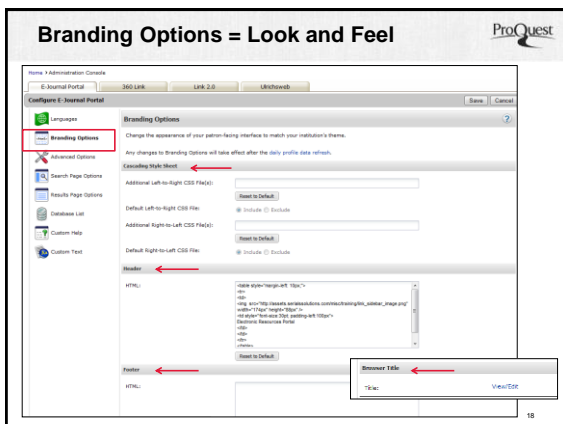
Branding Options = Look and Feel

ProQuest

Home > Administration Console

E-Journal Portal | 360 Link | Link 2.0 | Ulrichsweb

Configure E-Journal Portal

Save | Cancel

Languages

Branding Options

Advanced Options

Search Page Options

Results Page Options

Database List

Custom Help

Custom Text

Branding Options

Changes the appearance of your patron-facing interface to match your institution's theme.

Any changes to Branding Options will take effect after the daily profile data refresh.

Cascading Style Sheet

Additional Left-to-Right CSS File(s):

Reset to Default

Default Left-to-Right CSS File: Include Exclude

Additional Right-to-Left CSS File(s):

Reset to Default

Default Right-to-Left CSS File: Include Exclude

Header

HTML:

<table style="margin-left: 10px;">
<tr>
<td>
<img src="http://assets.serialssolutions.com/misc/training/ids_sidebar_image.png" width="174px" height="60px">
<td style="font-size:30pt; padding-left:100px">
Electronic Resources Portal
</td>
</tr>
</tr>
</table>

Reset to Default

Footer

HTML:

Browser Title

Title: View/Edit

18